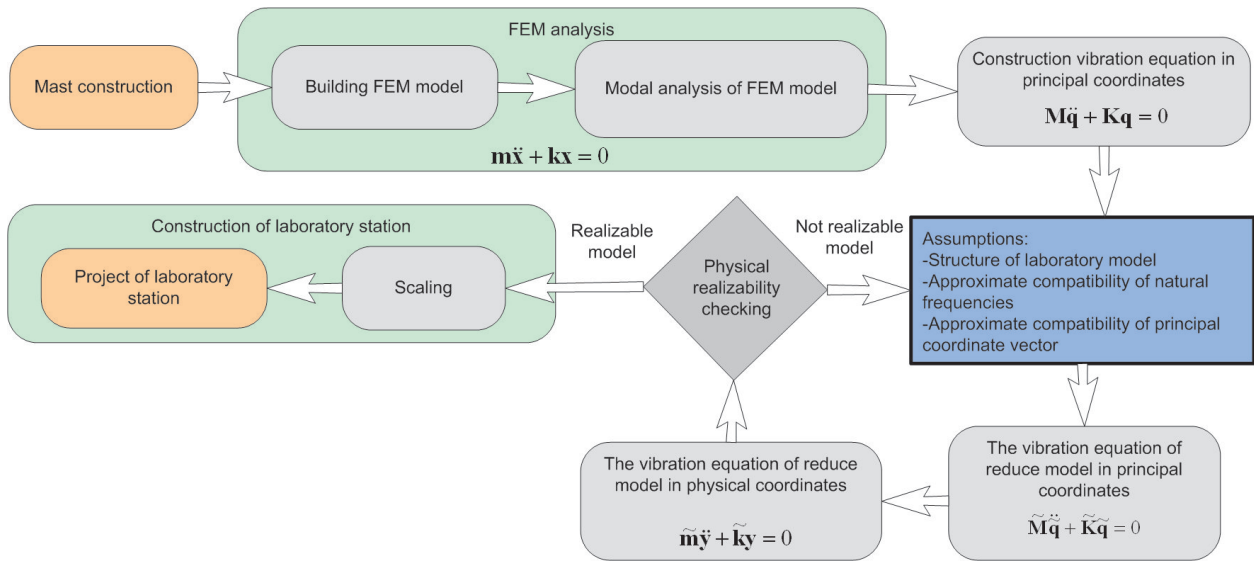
FEM analysis

Mast construction

Building FEM model

Modal analysis of FEM model

$\mathbf{m}\ddot{\mathbf{x}} + \mathbf{k}\mathbf{x} = 0$

Construction vibration equation in principal coordinates

$\mathbf{M}\ddot{\mathbf{q}} + \mathbf{K}\mathbf{q} = 0$

Construction of laboratory station

Project of laboratory station

Scaling

Realizable model

Physical realizability checking

Not realizable model

Assumptions:
-Structure of laboratory model
-Approximate compatibility of natural frequencies
-Approximate compatibility of principal coordinate vector

The vibration equation of reduce model in physical coordinates

$\widetilde{\mathbf{m}}\ddot{\mathbf{y}} + \widetilde{\mathbf{k}}\mathbf{y} = 0$

The vibration equation of reduce model in principal coordinates

$\widetilde{\mathbf{M}}\ddot{\widetilde{\mathbf{q}}} + \widetilde{\mathbf{K}}\widetilde{\mathbf{q}} = 0$